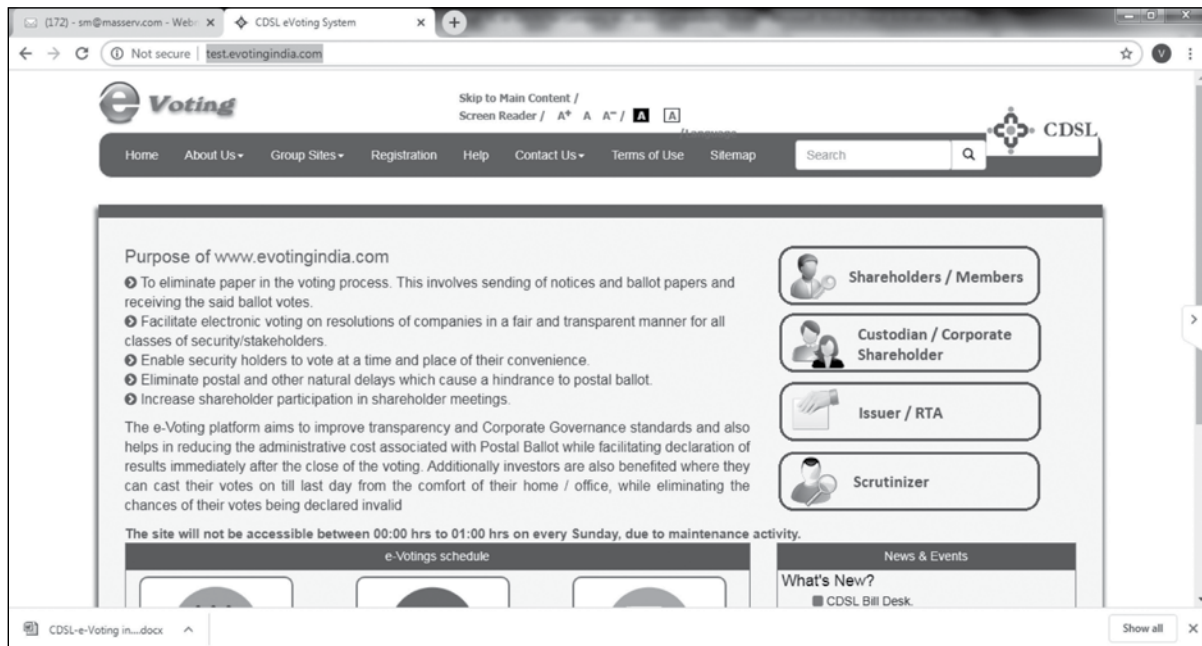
(172) - sm@masserv.com - Webr ×
CDSL eVoting System ×
Not secure | test.evotingindia.com

e Voting
Skip to Main Content / Screen Reader / A+ A A- / A A
/Language
CDSL

Home About Us Group Sites Registration Help Contact Us Terms of Use Sitemap Search

Purpose of www.evotingindia.com
To eliminate paper in the voting process. This involves sending of notices and ballot papers and receiving the said ballot votes.
Facilitate electronic voting on resolutions of companies in a fair and transparent manner for all classes of security/stakeholders.
Enable security holders to vote at a time and place of their convenience.
Eliminate postal and other natural delays which cause a hindrance to postal ballot.
Increase shareholder participation in shareholder meetings.

The e-Voting platform aims to improve transparency and Corporate Governance standards and also helps in reducing the administrative cost associated with Postal Ballot while facilitating declaration of results immediately after the close of the voting. Additionally investors are also benefited where they can cast their votes on till last day from the comfort of their home / office, while eliminating the chances of their votes being declared invalid

Shareholders / Members
Custodian / Corporate Shareholder
Issuer / RTA
Scrutinizer

The site will not be accessible between 00:00 hrs to 01:00 hrs on every Sunday, due to maintenance activity.

e-Votings schedule

News & Events
What's New?
CDSL Bill Desk.

CDSL-e-Voting in....docx
Show all ×